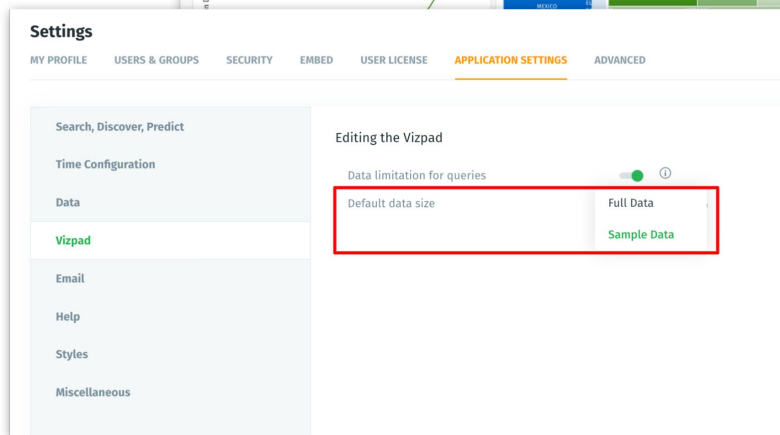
Settings

MY PROFILE USERS & GROUPS SECURITY EMBED USER LICENSE APPLICATION SETTINGS ADVANCED

Search, Discover, Predict
Time Configuration
Data
Vizpad
Email
Help
Styles
Miscellaneous

Editing the Vizpad

Data limitation for queries

Default data size

Full Data
Sample Data